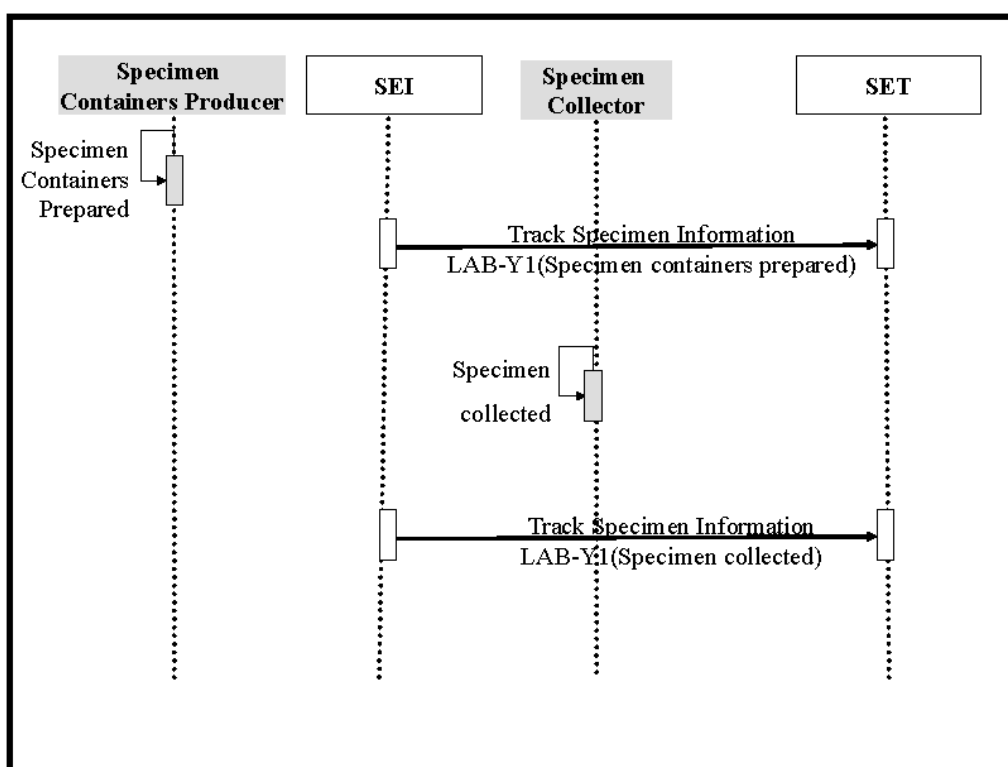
Specimen Containers Producer

SEI

Specimen Collector

SET

Specimen Containers Prepared

Track Specimen Information
LAB-Y1(Specimen containers prepared)

Specimen collected

Track Specimen Information
LAB-Y1(Specimen collected)